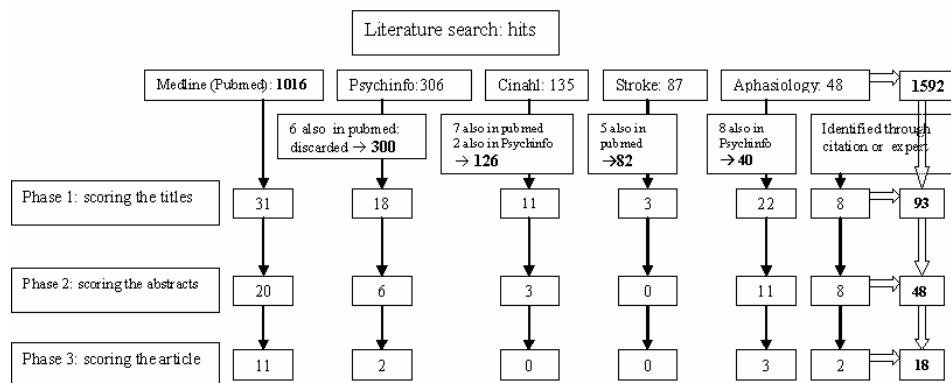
Literature search: hits

Medline (Pubmed): **1016**

Psychinfo: 306

Cinahl: 135

Stroke: 87

Aphasiology: 48

**1592**

6 also in pubmed: discarded → **300**

7 also in pubmed
2 also in Psychinfo
→ **126**

5 also in pubmed
→**82**

8 also in Psychinfo
→ **40**

Identified through citation or expert

Phase 1: scoring the titles

31

18

11

3

22

8

**93**

Phase 2: scoring the abstracts

20

6

3

0

11

8

**48**

Phase 3: scoring the article

11

2

0

0

3

2

**18**